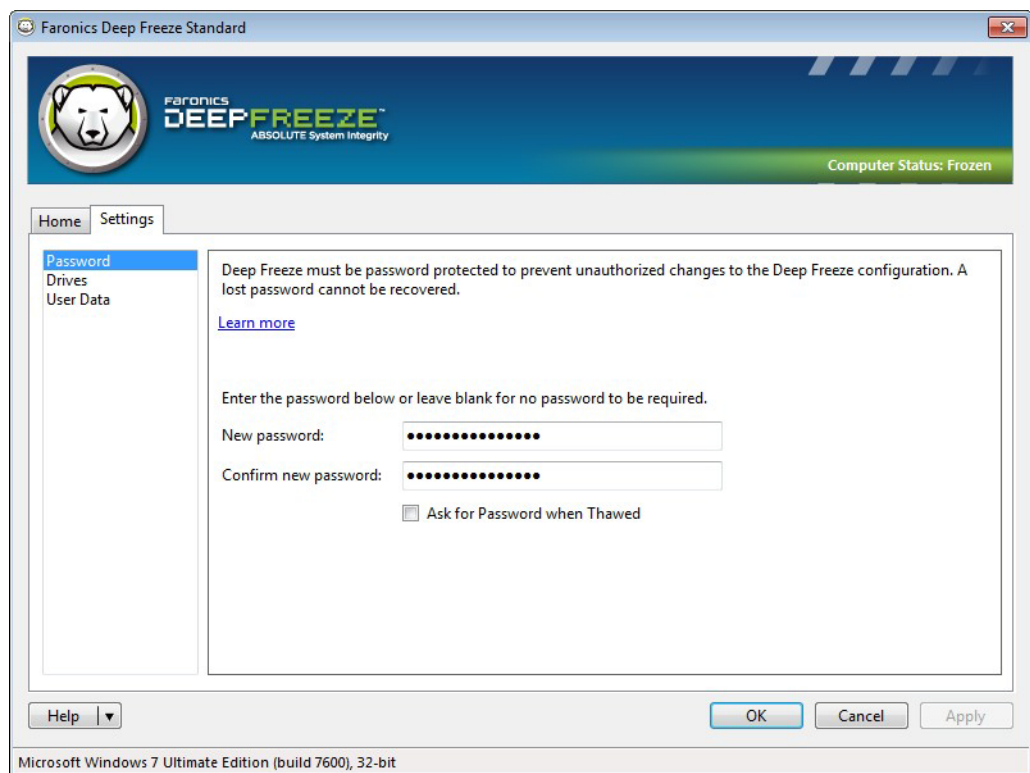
Faronics Deep Freeze Standard

Faronics
DEEPFREEZE™
ABSOLUTE System Integrity

Computer Status: Frozen

Home
Settings

Password
Drives
User Data

Deep Freeze must be password protected to prevent unauthorized changes to the Deep Freeze configuration. A lost password cannot be recovered.

Learn more

Enter the password below or leave blank for no password to be required.

New password: ●●●●●●●●●●●●●●●

Confirm new password: ●●●●●●●●●●●●●●●

Ask for Password when Thawed

Help ▾

OK
Cancel
Apply

Microsoft Windows 7 Ultimate Edition (build 7600), 32-bit